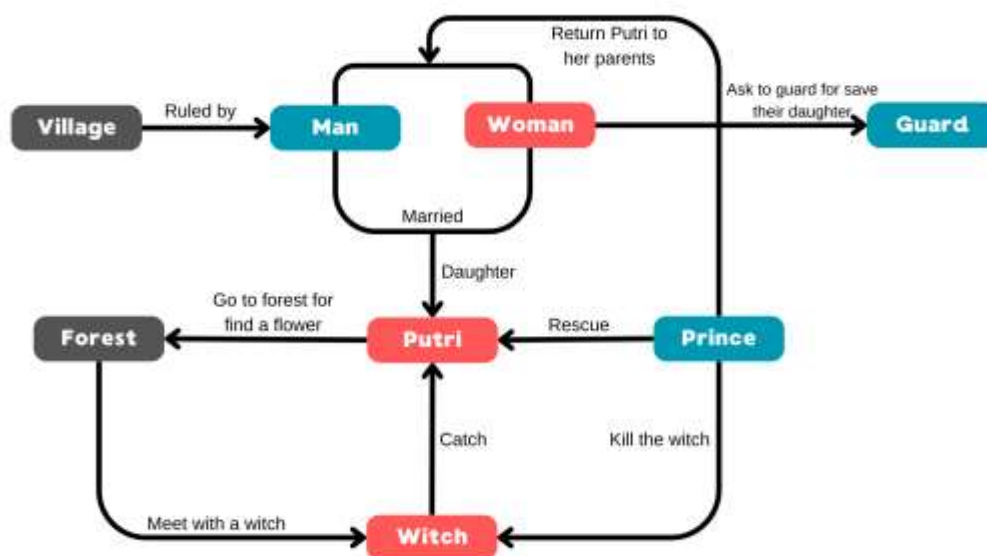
Return Putri to her parents

Village

Ruled by

Man

Woman

Ask to guard for save their daughter

Guard

Married

Daughter

Go to forest for find a flower

Forest

Putri

Rescue

Prince

Catch

Kill the witch

Meet with a witch

Witch